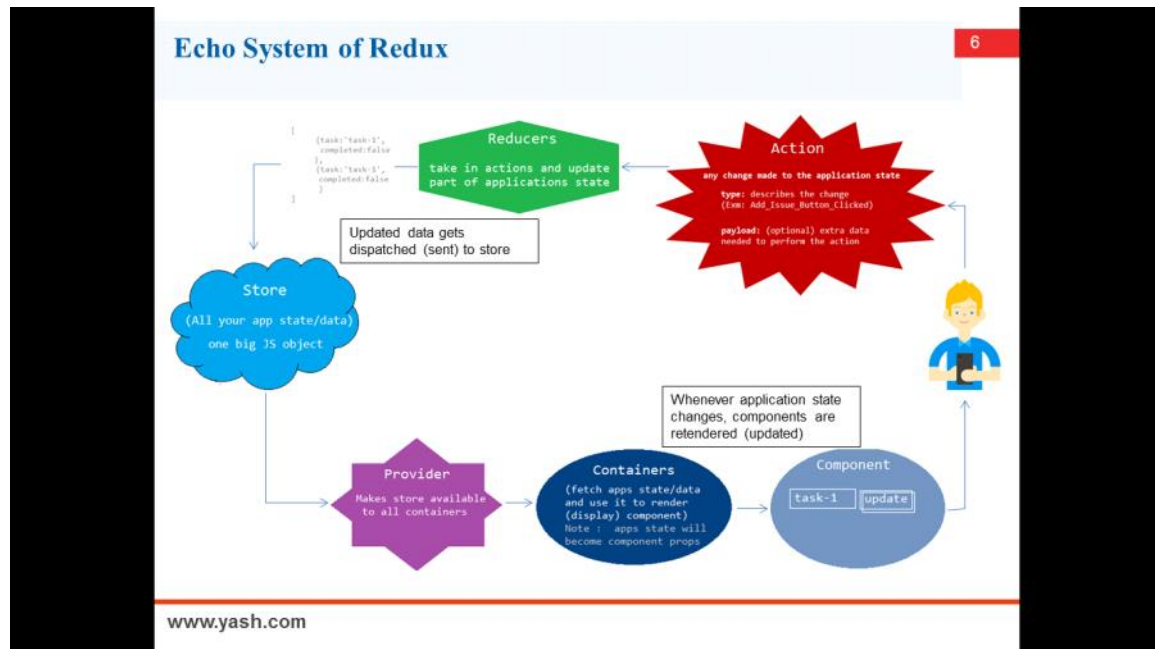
Echo System of Redux

6

[
{task:'task-1',
completed:false
},
{task:'task-1',
completed:false
}
]

Reducers

take in actions and update part of applications state

Action

any change made to the application state

type: describes the change (Exm: Add_Issue_Button_Clicked)

payload: (optional) extra data needed to perform the action

Updated data gets dispatched (sent) to store

Store

(All your app state/data)

one big JS object

Whenever application state changes, components are retendered (updated)

Provider

Makes store available to all containers

Containers

(fetch apps state/data and use it to render (display) component)
Note : apps state will become component props

Component

task-1

update

www.yash.com